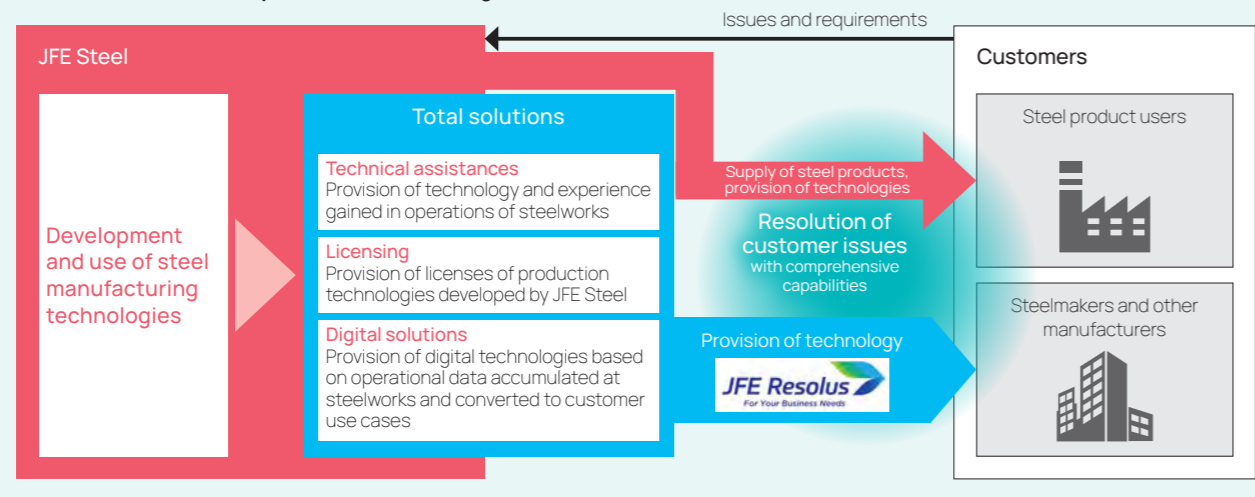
Issues and requirements

JFE Steel

Development and use of steel manufacturing technologies

Total solutions

Technical assistances
Provision of technology and experience gained in operations of steelworks

Licensing
Provision of licenses of production technologies developed by JFE Steel

Digital solutions
Provision of digital technologies based on operational data accumulated at steelworks and converted to customer use cases

Supply of steel products, provision of technologies

Resolution of customer issues
with comprehensive capabilities

Provision of technology

JFE Resolus
For Your Business Needs

Customers

Steel product users

Steelmakers and other manufacturers